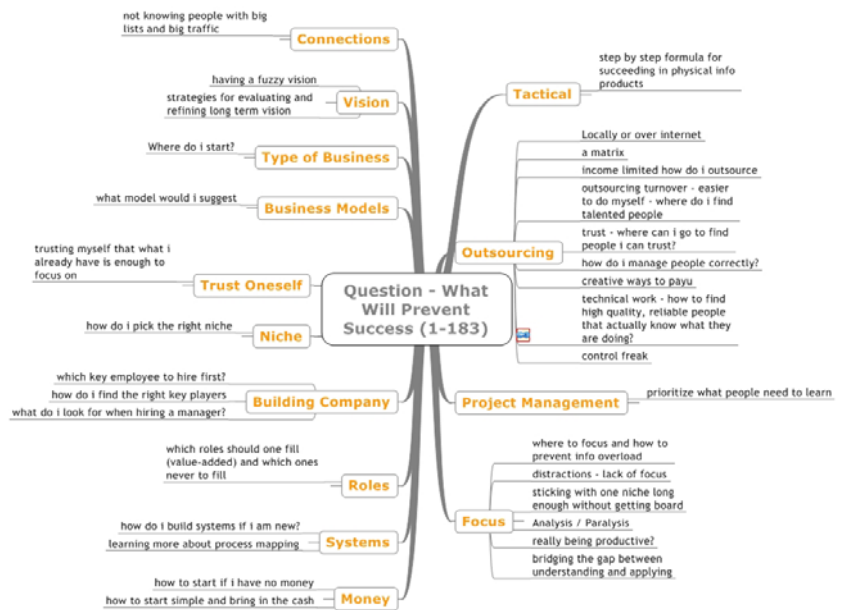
Question - What Will Prevent Success (1-183)

Connections
not knowing people with big lists and big traffic

Vision
having a fuzzy vision
strategies for evaluating and refining long term vision

Type of Business
Where do i start?

Business Models
what model would i suggest

Trust Oneself
trusting myself that what i already have is enough to focus on

Niche
how do i pick the right niche

Building Company
which key employee to hire first?
how do i find the right key players
what do i look for when hiring a manager?

Roles
which roles should one fill (value-added) and which ones never to fill

Systems
how do i build systems if i am new?
learning more about process mapping

Money
how to start if i have no money
how to start simple and bring in the cash

Tactical
step by step formula for succeeding in physical info products

Outsourcing
Locally or over internet
a matrix
income limited how do i outsource
outsourcing turnover - easier to do myself - where do i find talented people
trust - where can i go to find people i can trust?
how do i manage people correctly?
creative ways to payu
technical work - how to find high quality, reliable people that actually know what they are doing?
control freak

Project Management
prioritize what people need to learn

Focus
where to focus and how to prevent info overload
distractions - lack of focus
sticking with one niche long enough without getting board
Analysis / Paralysis
really being productive?
bridging the gap between understanding and applying